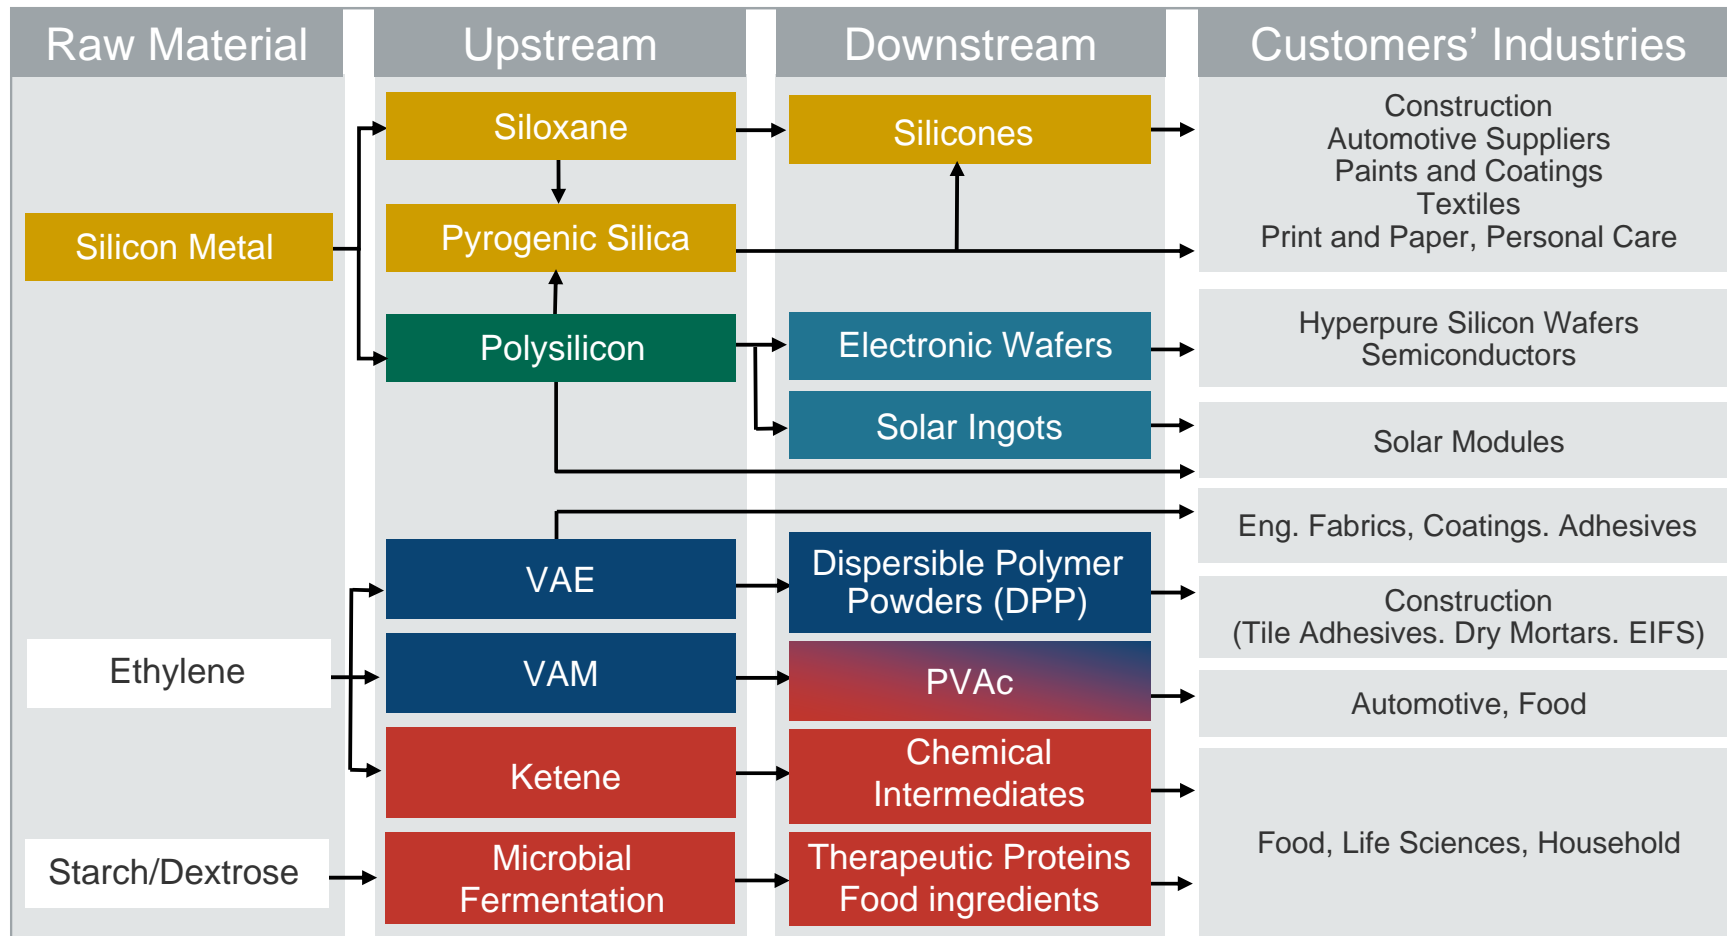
Raw Material

Upstream

Downstream

Customers’ Industries

Siloxane

Silicones

Construction
Automotive Suppliers
Paints and Coatings
Textiles
Print and Paper, Personal Care

Silicon Metal

Pyrogenic Silica

Polysilicon

Electronic Wafers

Hyperpure Silicon Wafers
Semiconductors

Solar Ingots

Solar Modules

Eng. Fabrics, Coatings. Adhesives

VAE

Dispersible Polymer Powders (DPP)

Construction
(Tile Adhesives. Dry Mortars. EIFS)

Ethylene

VAM

PVAc

Automotive, Food

Ketene

Chemical Intermediates

Starch/Dextrose

Microbial Fermentation

Therapeutic Proteins Food ingredients

Food, Life Sciences, Household